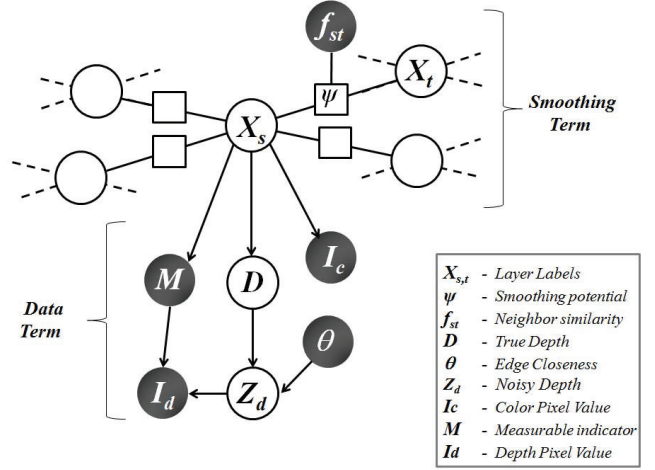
$f_{st}$

$\psi$

$X_t$

$X_s$

Smoothing Term

$M$

$D$

$I_c$

Data Term

$\theta$

$I_d$

$Z_d$

| | |
|---|---|
| $X_{s,t}$ | - Layer Labels |
| $\psi$ | - Smoothing potential |
| $f_{st}$ | - Neighbor similarity |
| $D$ | - True Depth |
| $\theta$ | - Edge Closeness |
| $Z_d$ | - Noisy Depth |
| $Ic$ | - Color Pixel Value |
| $M$ | - Measurable indicator |
| $Id$ | - Depth Pixel Value |